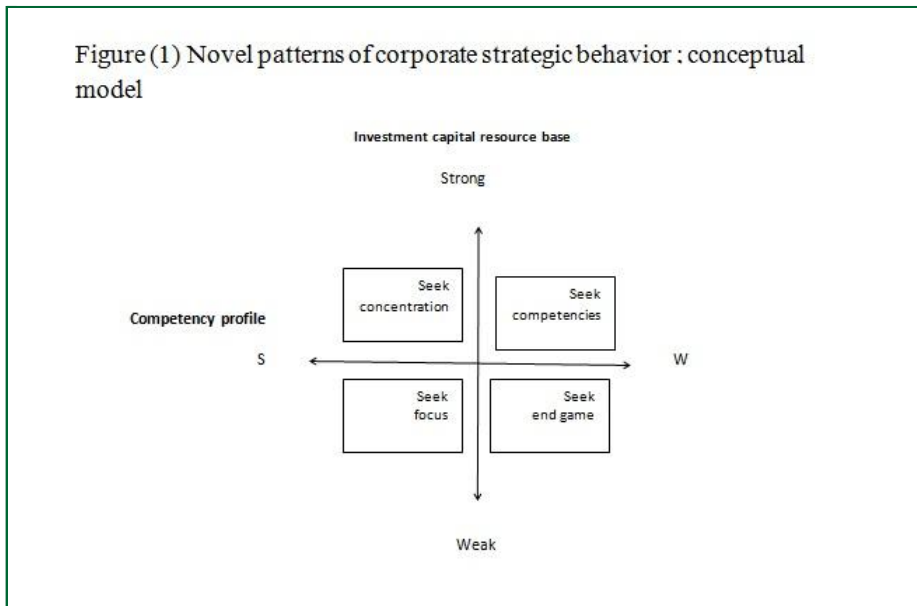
Figure (1) Novel patterns of corporate strategic behavior : conceptual model

Investment capital resource base

Strong

Seek concentration

Seek competencies

Competency profile

S

W

Seek focus

Seek end game

Weak